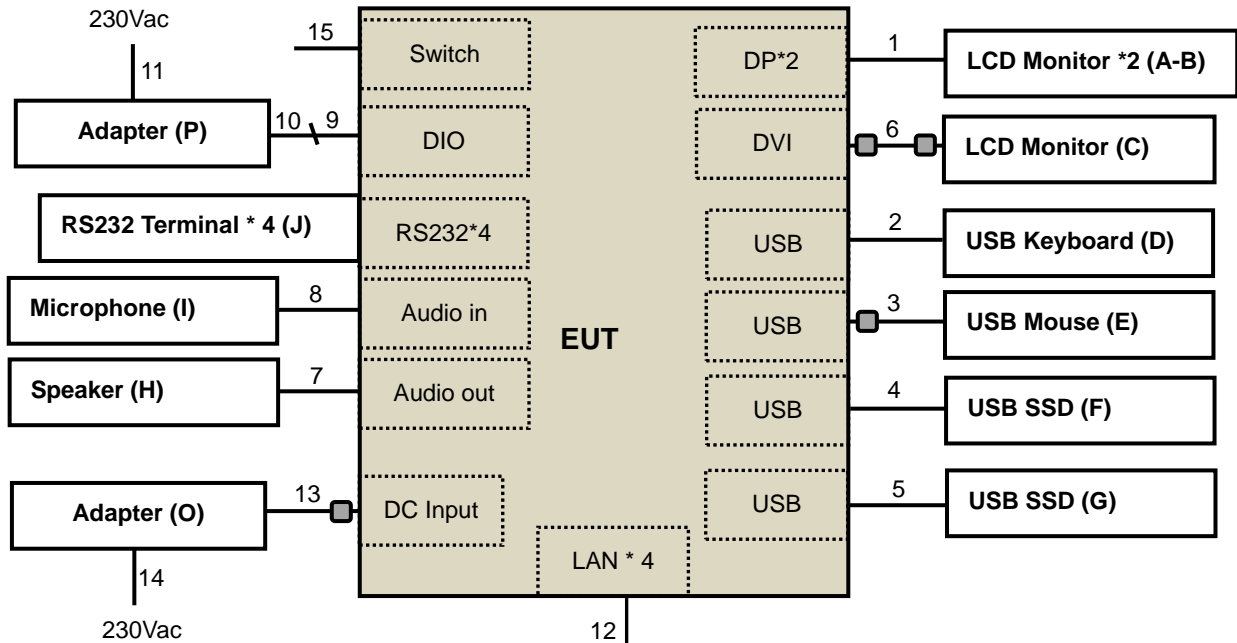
230Vac

11

Adapter (P)

10 9

RS232 Terminal * 4 (J)

Microphone (I)

8

Speaker (H)

7

Adapter (O)

13

14

230Vac

15

Switch

DIO

RS232*4

Audio in

Audio out

DC Input

EUT

LAN * 4

12

DP*2

DVI

USB

USB

USB

USB

1

6

2

3

4

5

LCD Monitor *2 (A-B)

LCD Monitor (C)

USB Keyboard (D)

USB Mouse (E)

USB SSD (F)

USB SSD (G)